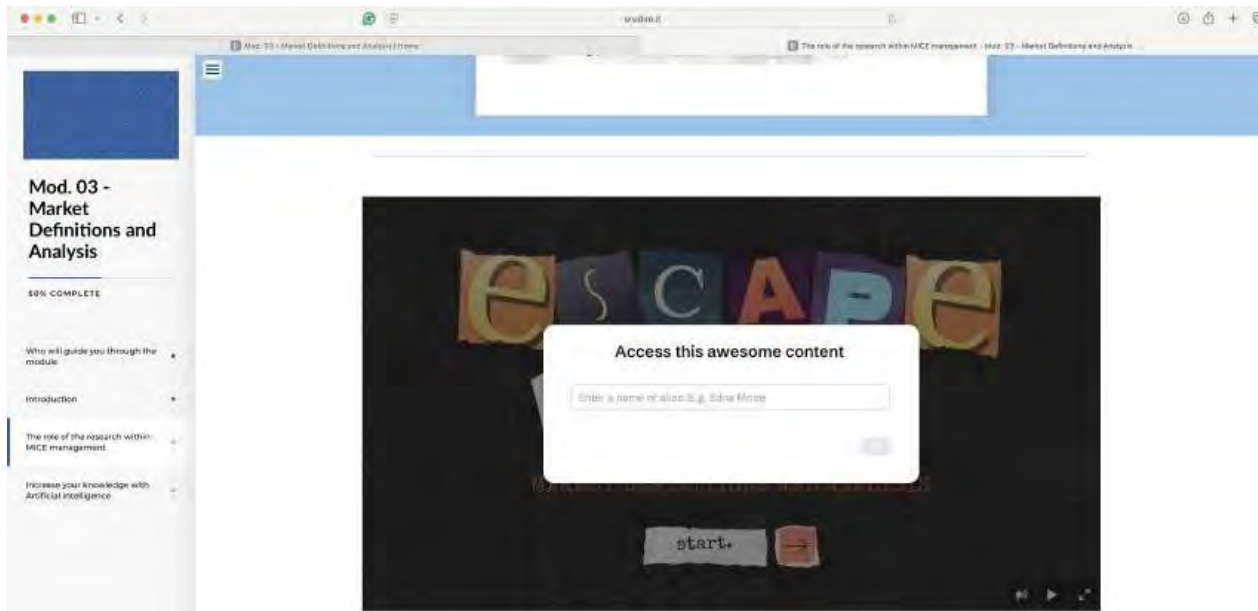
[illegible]

Mod. 03 - Market Definitions and Analysis | Home

The role of the research within MICE management - Mod. 03 - Market Definitions and Analysis

Mod. 03 - Market Definitions and Analysis

50% COMPLETE

Who will guide you through the module

Introduction

The role of the research within MICE management

Increase your knowledge with Artificial intelligence

escape

Access this awesome content

Enter a name or alias E.g. Edna Mode

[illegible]

start.